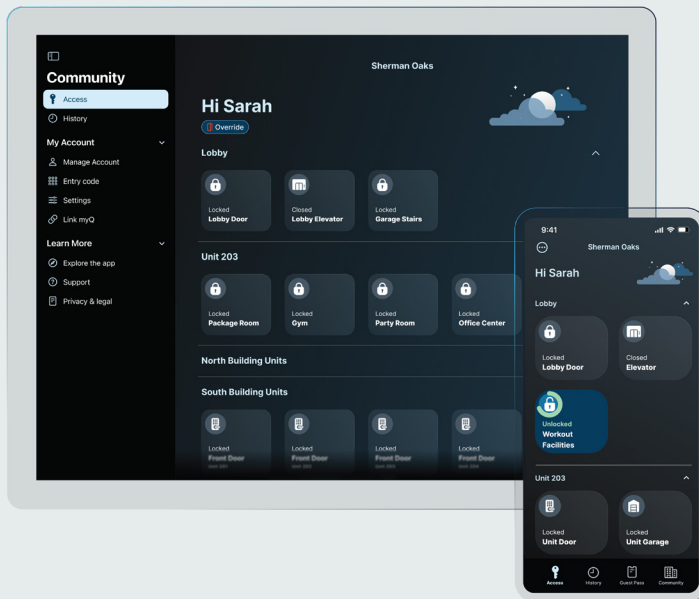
Community
Access
History
My Account
Manage Account
Entry code
Settings
Link myQ
Learn More
Explore the app
Support
Privacy & legal

Sherman Oaks

Hi Sarah
Override

Lobby

Locked
Lobby Door

Closed
Lobby Elevator

Locked
Garage Stairs

Unit 203

Locked
Package Room

Locked
Gym

Locked
Party Room

Locked
Office Center

North Building Units

South Building Units

Locked
Front Door
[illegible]

Locked
Front Door
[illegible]

Locked
Front Door
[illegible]

Locked
Front Door
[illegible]

9:41
Sherman Oaks
Hi Sarah
Lobby

Locked
Lobby Door

Closed
Elevator

Unlocked
Workout Facilities

Unit 203

Locked
Unit Door

Locked
Unit Garage

Access
History
Guest Pass
Community